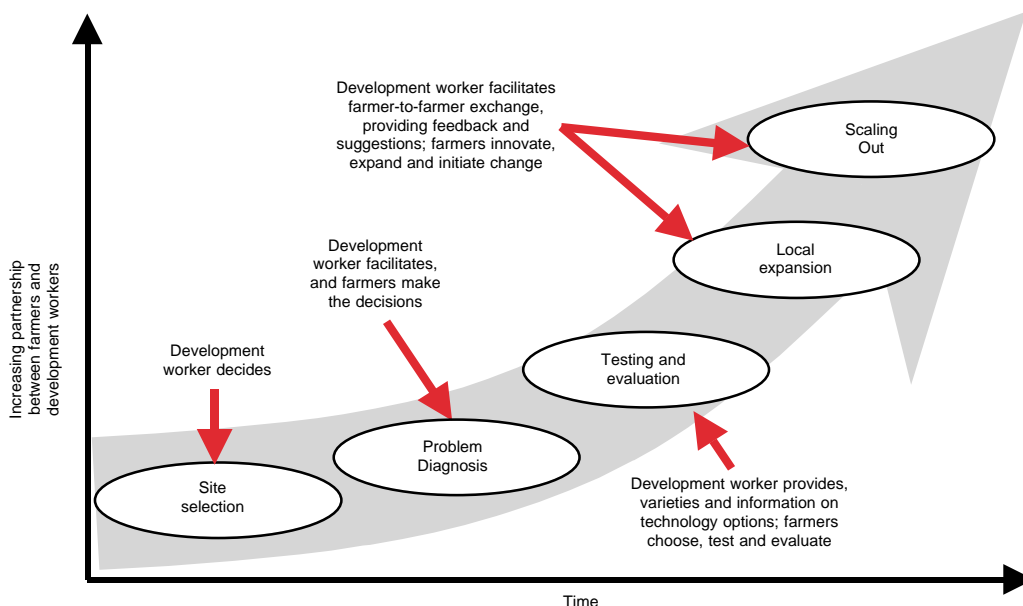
Increasing partnership between farmers and development workers

Development worker facilitates farmer-to-farmer exchange, providing feedback and suggestions; farmers innovate, expand and initiate change

Scaling Out

Development worker facilitates, and farmers make the decisions

Local expansion

Development worker decides

Testing and evaluation

Problem Diagnosis

Site selection

Development worker provides, varieties and information on technology options; farmers choose, test and evaluate

Time